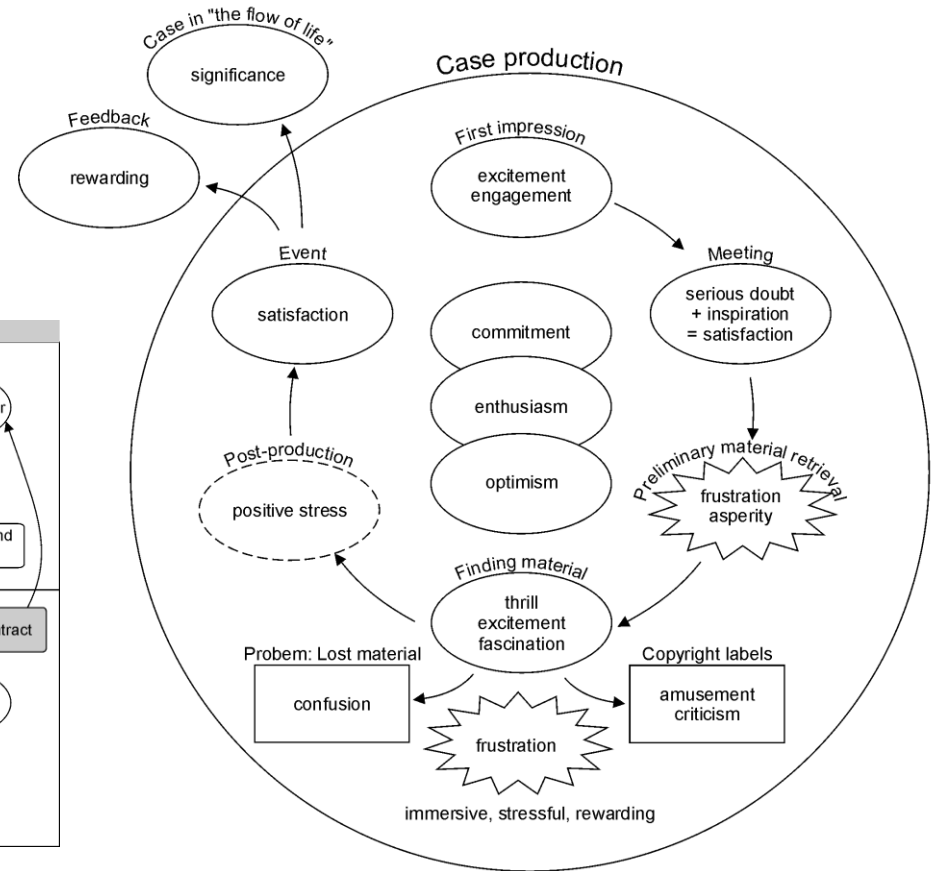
Case in "the flow of life"
significance

Feedback
rewarding

Case production

First impression
excitement
engagement

Meeting
serious doubt
+ inspiration
= satisfaction

Event
satisfaction

commitment
enthusiasm
optimism

Post-production
positive stress

Preliminary material retrieval
frustration
asperity

Finding material
thrill
excitement
fascination

Probem: Lost material
confusion

Copyright labels
amusement
criticism

frustration

immersive, stressful, rewarding

r

nd

tract